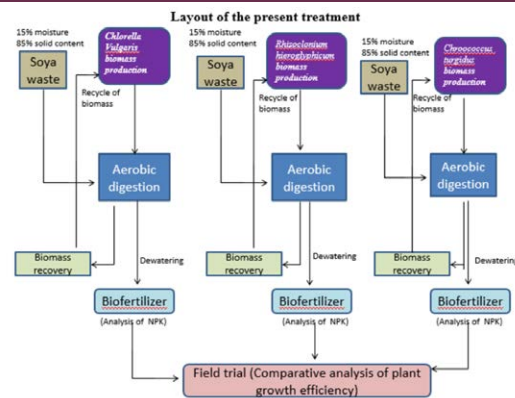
Layout of the present treatment

15% moisture
85% solid content

Soya waste

Chlorella Vulgaris biomass production

Recycle of biomass

Aerobic digestion

Biomass recovery

Dewatering

Biofertilizer

(Analysis of NPK)

15% moisture
85% solid content

Soya waste

Rhizoclonium hieroglyphicum biomass production

Recycle of biomass

Aerobic digestion

Biomass recovery

Dewatering

Biofertilizer

(Analysis of NPK)

15% moisture
85% solid content

Soya waste

Chroococcus turgidus biomass production

Recycle of biomass

Aerobic digestion

Biomass recovery

Dewatering

Biofertilizer

(Analysis of NPK)

Field trial (Comparative analysis of plant growth efficiency)